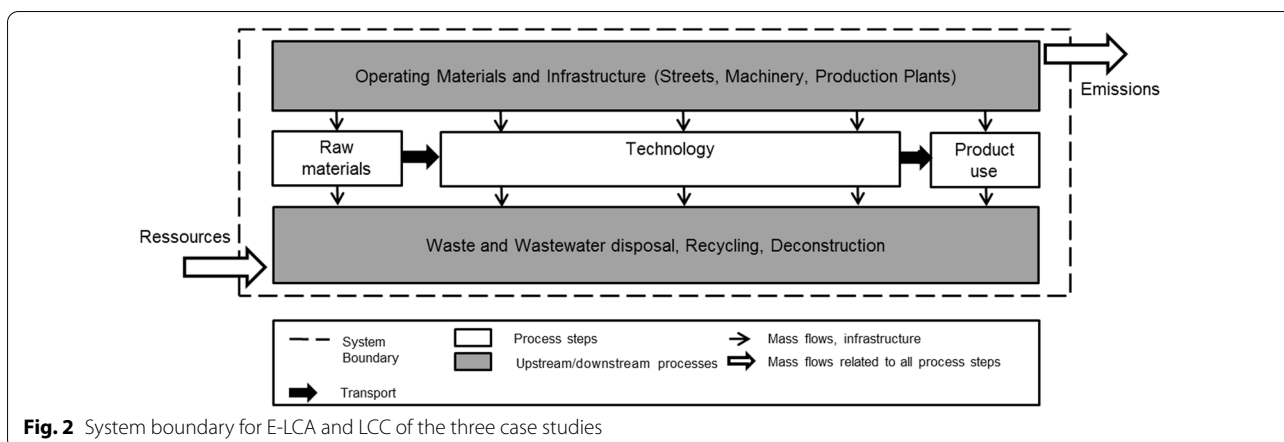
Operating Materials and Infrastructure (Streets, Machinery, Production Plants)

Emissions

Raw materials

Technology

Product use

Ressources

Waste and Wastewater disposal, Recycling, Deconstruction

System Boundary

Process steps

Upstream/downstream processes

Mass flows, infrastructure

Mass flows related to all process steps

Transport

**Fig. 2** System boundary for E-LCA and LCC of the three case studies